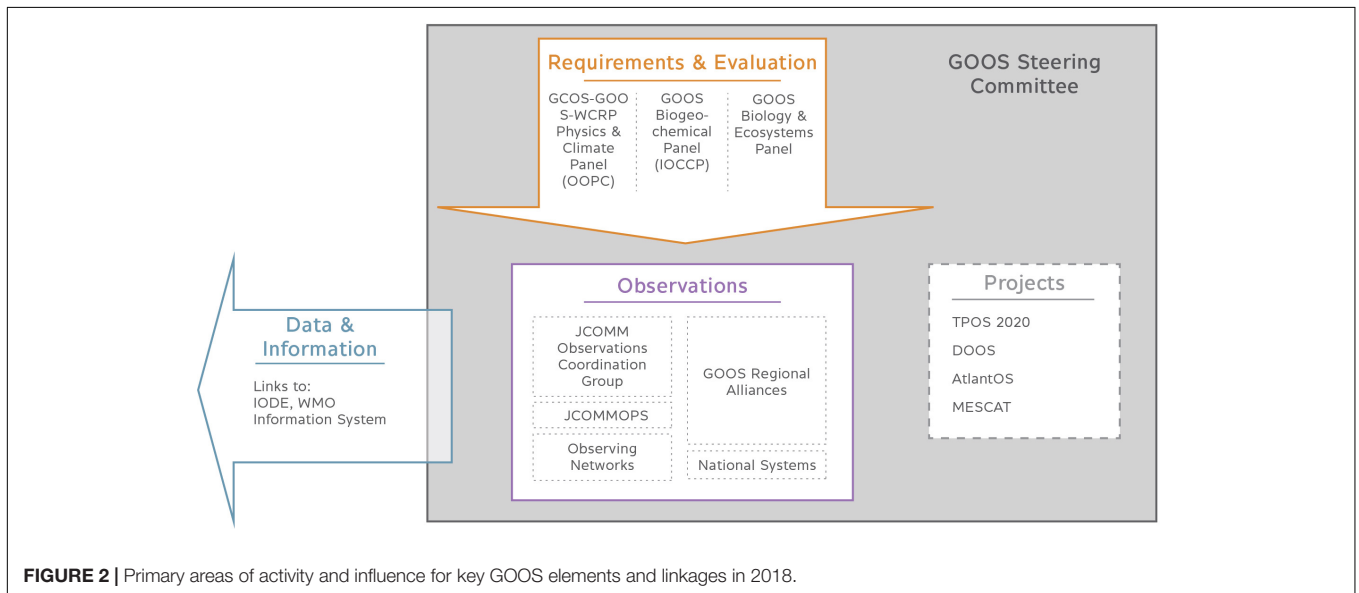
Requirements & Evaluation

GCOS-GOOS-WCRP Physics & Climate Panel (OOPC)

GOOS Biogeochemical Panel (IOCCP)

GOOS Biology & Ecosystems Panel

GOOS Steering Committee

Data & Information

Links to: IODE, WMO Information System

Observations

JCOMM Observations Coordination Group

JCOMMOPS

Observing Networks

GOOS Regional Alliances

National Systems

Projects

TPOS 2020

DOOS

AtlantOS

MESCAT

FIGURE 2 | Primary areas of activity and influence for key GOOS elements and linkages in 2018.